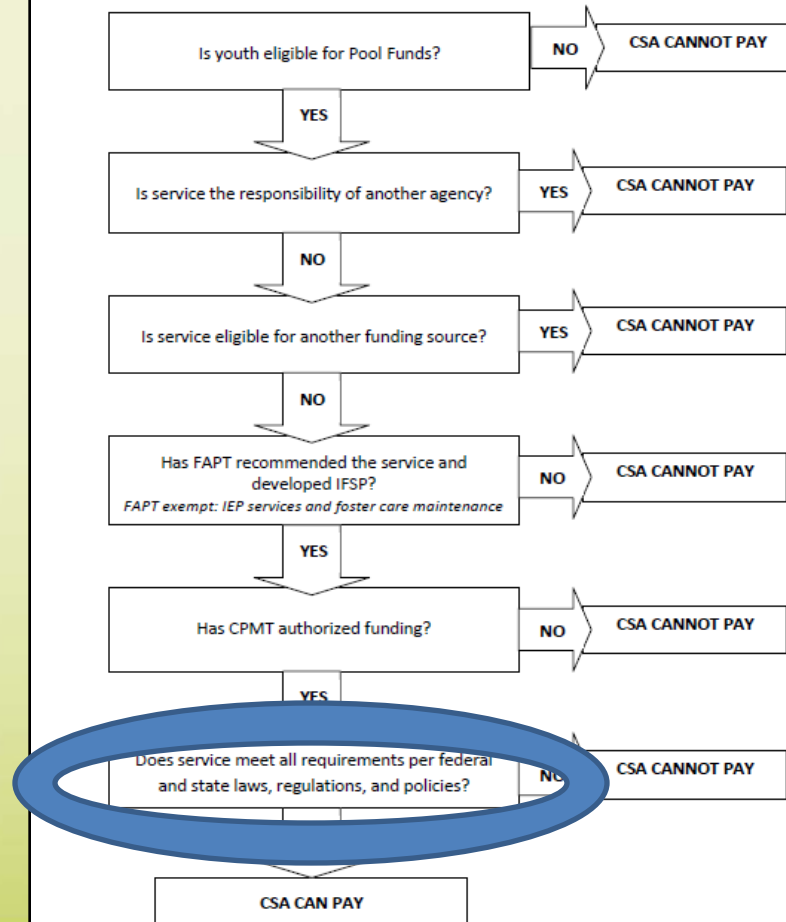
Is youth eligible for Pool Funds?

NO

CSA CANNOT PAY

YES

Is service the responsibility of another agency?

YES

CSA CANNOT PAY

NO

Is service eligible for another funding source?

YES

CSA CANNOT PAY

NO

Has FAPT recommended the service and developed IFSP?

*FAPT exempt: IEP services and foster care maintenance*

NO

CSA CANNOT PAY

YES

Has CPMT authorized funding?

NO

CSA CANNOT PAY

YES

Does service meet all requirements per federal and state laws, regulations, and policies?

NO

CSA CANNOT PAY

CSA CAN PAY